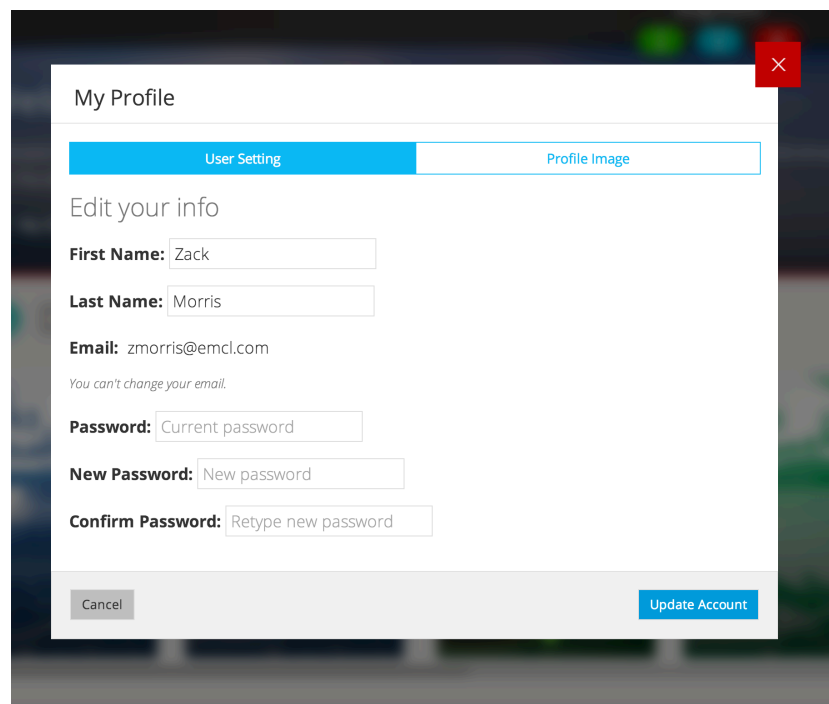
My Profile

User Setting | Profile Image

Edit your info

First Name: Zack

Last Name: Morris

Email: zmorris@emcl.com

You can't change your email.

Password: Current password

New Password: New password

Confirm Password: Retype new password

Cancel

Update Account